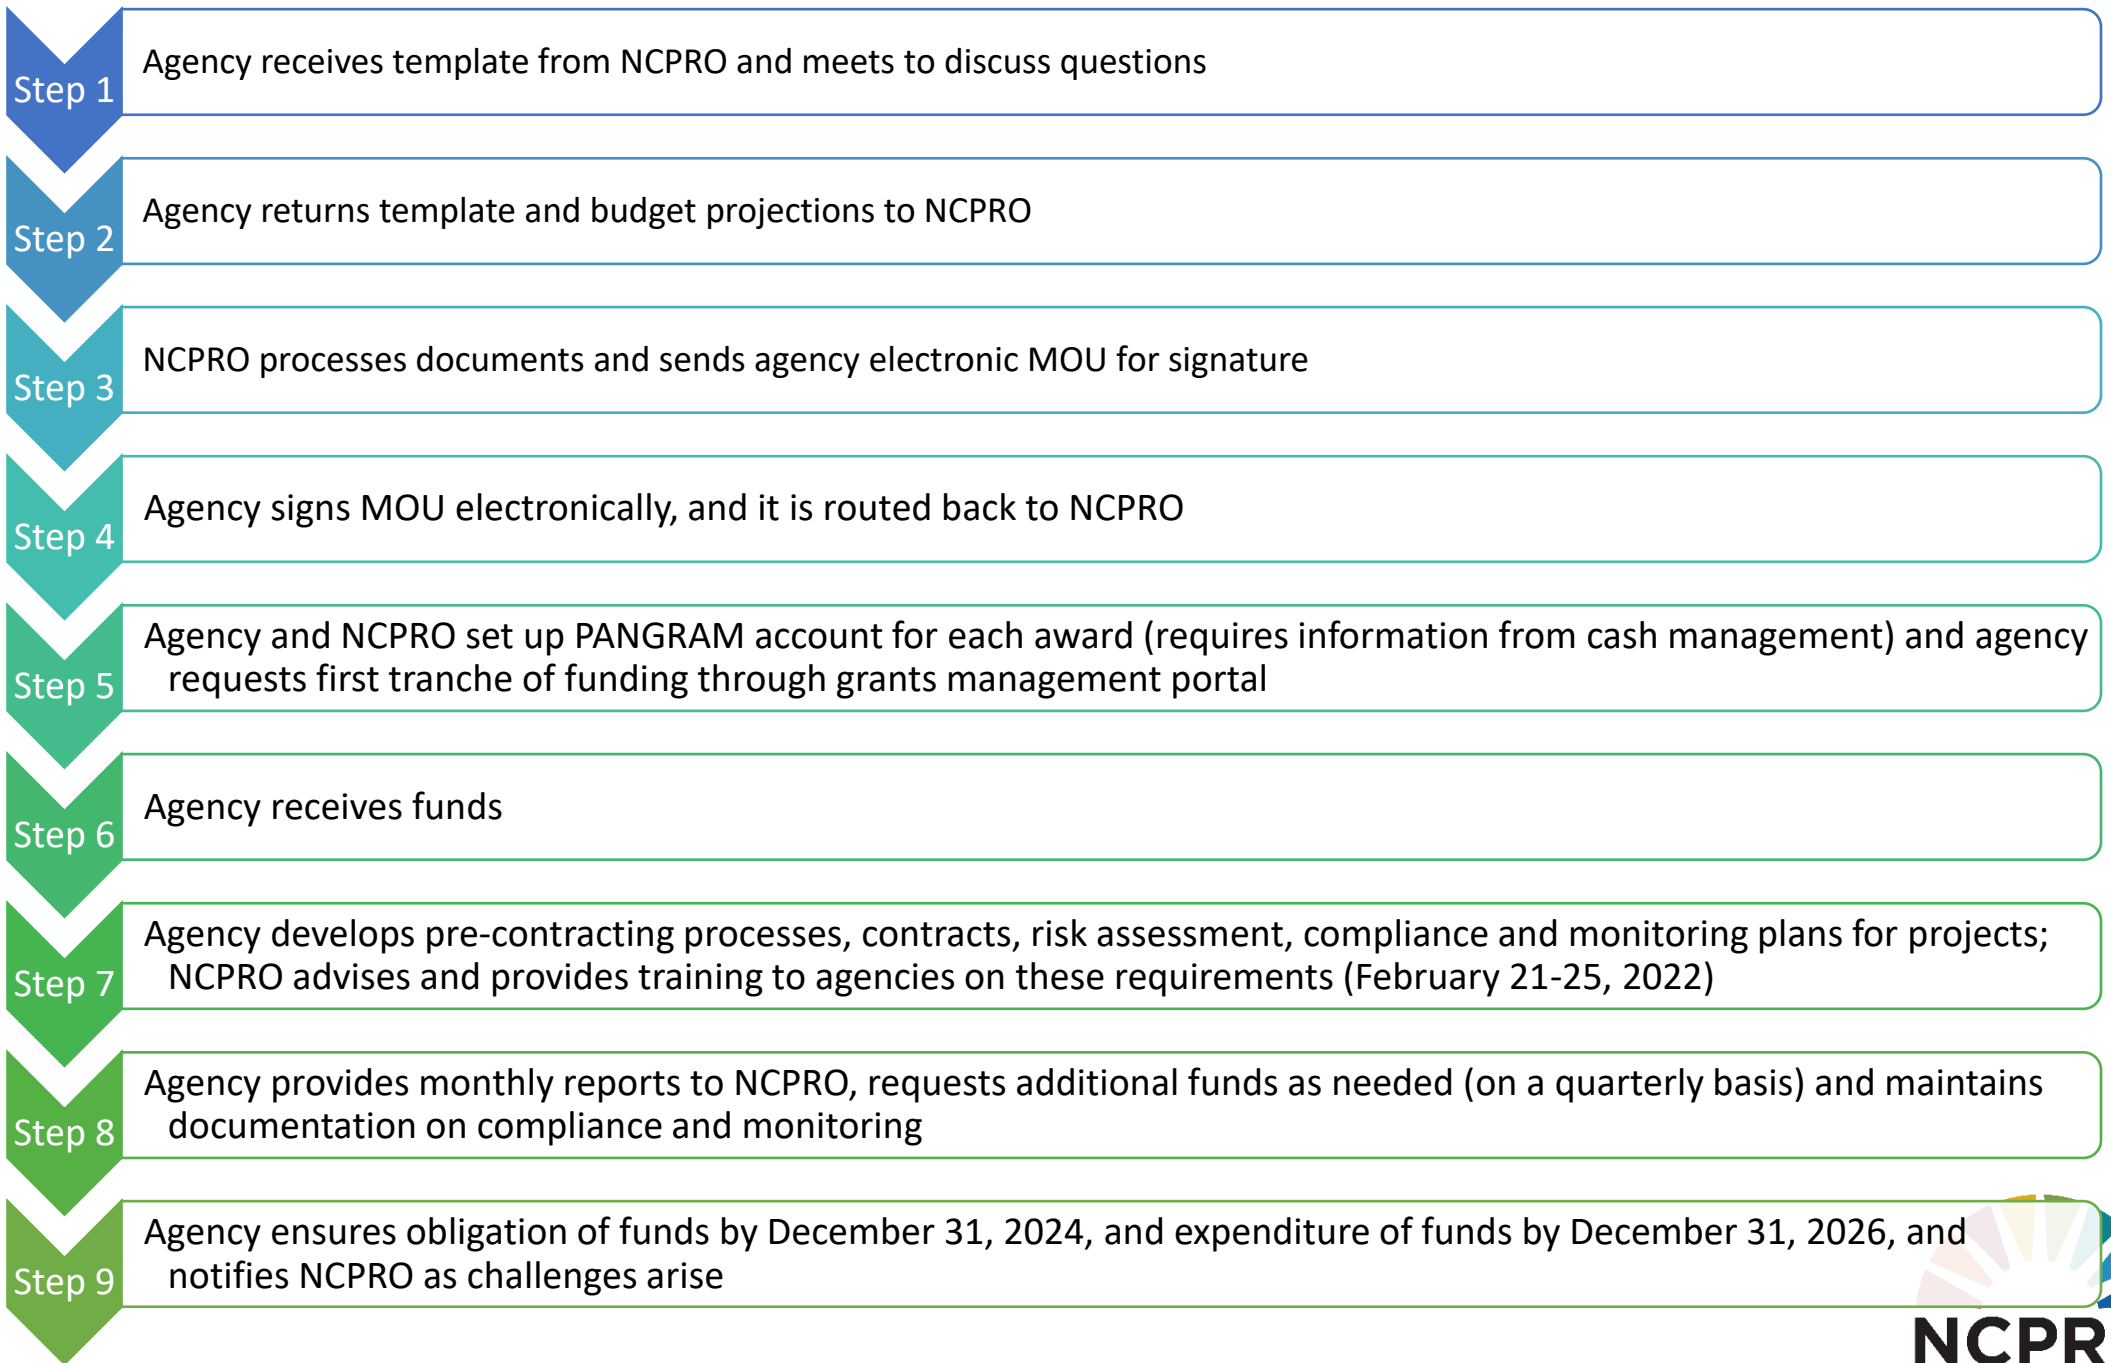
Step 1
Agency receives template from NCPRO and meets to discuss questions

Step 2
Agency returns template and budget projections to NCPRO

Step 3
NCPRO processes documents and sends agency electronic MOU for signature

Step 4
Agency signs MOU electronically, and it is routed back to NCPRO

Step 5
Agency and NCPRO set up PANGRAM account for each award (requires information from cash management) and agency requests first tranche of funding through grants management portal

Step 6
Agency receives funds

Step 7
Agency develops pre-contracting processes, contracts, risk assessment, compliance and monitoring plans for projects; NCPRO advises and provides training to agencies on these requirements (February 21-25, 2022)

Step 8
Agency provides monthly reports to NCPRO, requests additional funds as needed (on a quarterly basis) and maintains documentation on compliance and monitoring

Step 9
Agency ensures obligation of funds by December 31, 2024, and expenditure of funds by December 31, 2026, and notifies NCPRO as challenges arise

NCPR